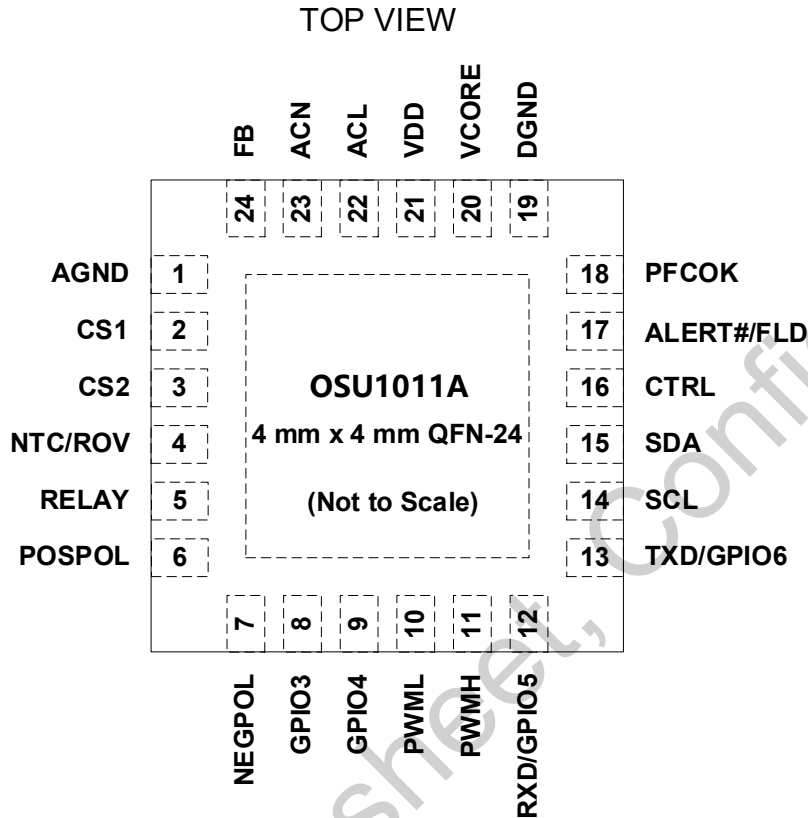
TOP VIEW

FB
ACN
ACL
VDD
VCORE
DGND

24
23
22
21
20
19

AGND 1
CS1 2
CS2 3
NTC/ROV 4
RELAY 5
POSPOL 6

18 PFCOK
17 ALERT#/FLD
16 CTRL
15 SDA
14 SCL
13 TXD/GPIO6

OSU1011A
4 mm x 4 mm QFN-24
(Not to Scale)

7
8
9
10
11
12

NEGPOL
GPIO3
GPIO4
PWML
PWMH
RXD/GPIO5

sheet, Confi